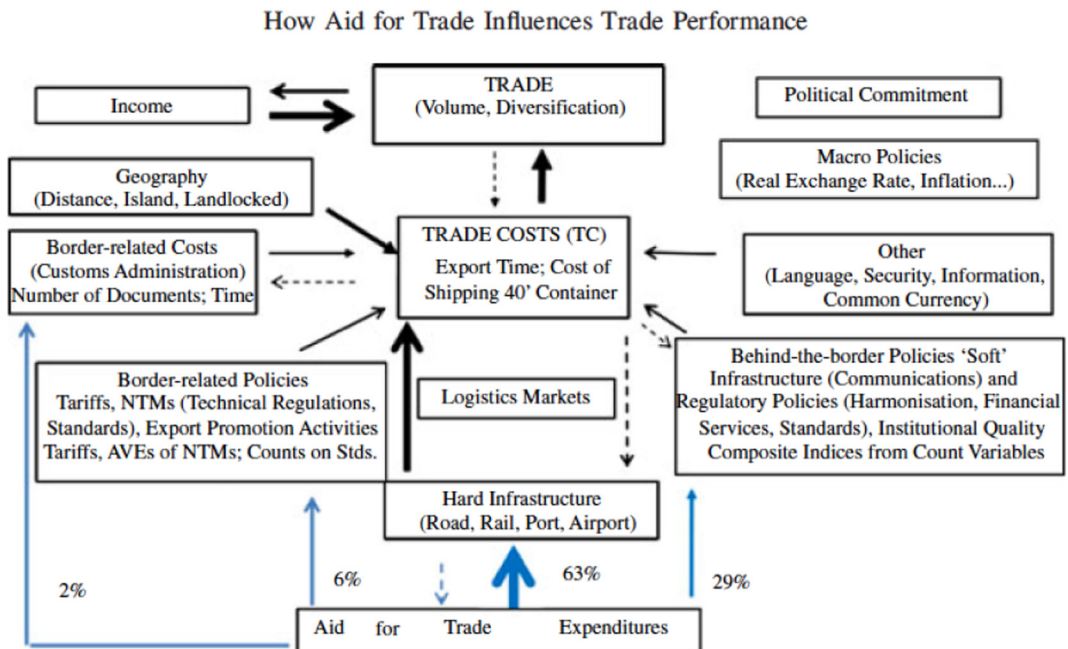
How Aid for Trade Influences Trade Performance

Income

TRADE
(Volume, Diversification)

Political Commitment

Macro Policies
(Real Exchange Rate, Inflation...)

Geography
(Distance, Island, Landlocked)

Border-related Costs
(Customs Administration)
Number of Documents; Time

TRADE COSTS (TC)
Export Time; Cost of Shipping 40' Container

Other
(Language, Security, Information, Common Currency)

Behind-the-border Policies 'Soft' Infrastructure (Communications) and Regulatory Policies (Harmonisation, Financial Services, Standards), Institutional Quality
Composite Indices from Count Variables

Border-related Policies
Tariffs, NTMs (Technical Regulations, Standards), Export Promotion Activities
Tariffs, AVEs of NTMs; Counts on Stds.

Logistics Markets

Hard Infrastructure
(Road, Rail, Port, Airport)

2%

6%

63%

29%

Aid for Trade Expenditures